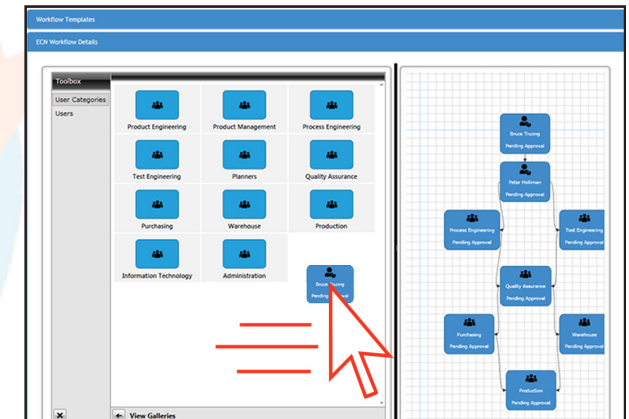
Workflow Templates

ECN Workflow Details

Toolbox

User Categories

Users

Product Engineering

Product Management

Process Engineering

Test Engineering

Planners

Quality Assurance

Purchasing

Warehouse

Production

Information Technology

Administration

Bruce Truong

Pending Approval

Bruce Truong

Pending Approval

Peter Hoffman

Pending Approval

Process Engineering

Pending Approval

Test Engineering

Pending Approval

Quality Assurance

Pending Approval

Purchasing

Pending Approval

Warehouse

Pending Approval

Production

Pending Approval

View Galleries